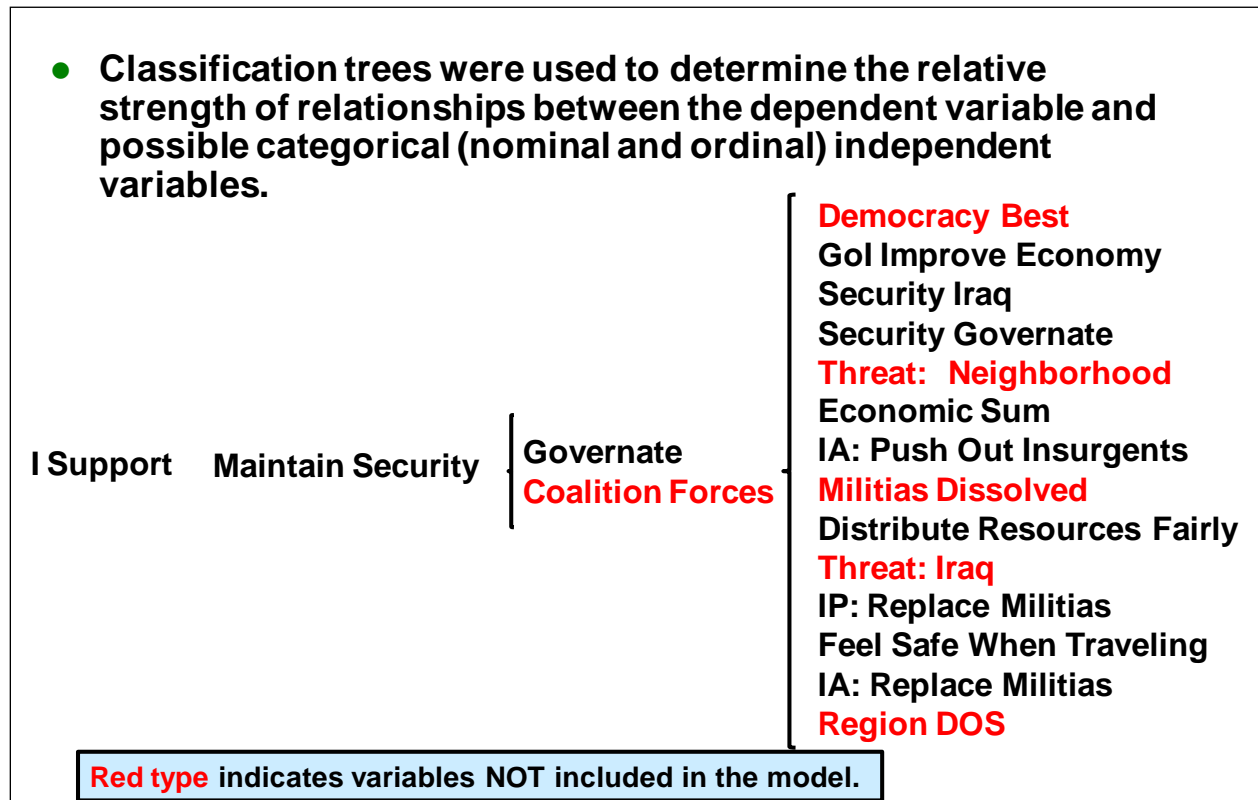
Classification trees were used to determine the relative strength of relationships between the dependent variable and possible categorical (nominal and ordinal) independent variables.

I Support Maintain Security

Governate
Coalition Forces

Democracy Best
GoI Improve Economy
Security Iraq
Security Governate
Threat: Neighborhood
Economic Sum
IA: Push Out Insurgents
Militias Dissolved
Distribute Resources Fairly
Threat: Iraq
IP: Replace Militias
Feel Safe When Traveling
IA: Replace Militias
Region DOS

Red type indicates variables NOT included in the model.